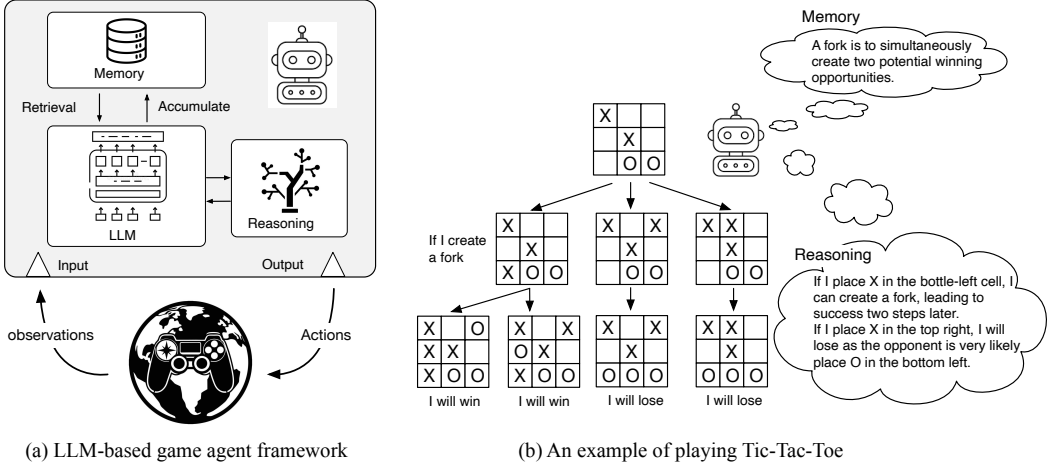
Memory

Retrieval

Accumulate

LLM

Reasoning

Input

Output

observations

Actions

(a) LLM-based game agent framework

Memory

A fork is to simultaneously create two potential winning opportunities.

| X | | |
|---|---|---|
| | X | |
| | O | O |

If I create a fork

| X | | |
|---|---|---|
| | X | |
| X | O | O |

| X | | X |
|---|---|---|
| | X | |
| | O | O |

| X | X | |
|---|---|---|
| | X | |
| | O | O |

| X | | O |
|---|---|---|
| X | X | |
| X | O | O |

I will win

| X | | X |
|---|---|---|
| O | X | |
| X | O | O |

I will win

| X | | X |
|---|---|---|
| | X | |
| O | O | O |

I will lose

| X | X | |
|---|---|---|
| | X | |
| O | O | O |

I will lose

Reasoning

If I place X in the bottle-left cell, I can create a fork, leading to success two steps later.
If I place X in the top right, I will lose as the opponent is very likely place O in the bottom left.

(b) An example of playing Tic-Tac-Toe